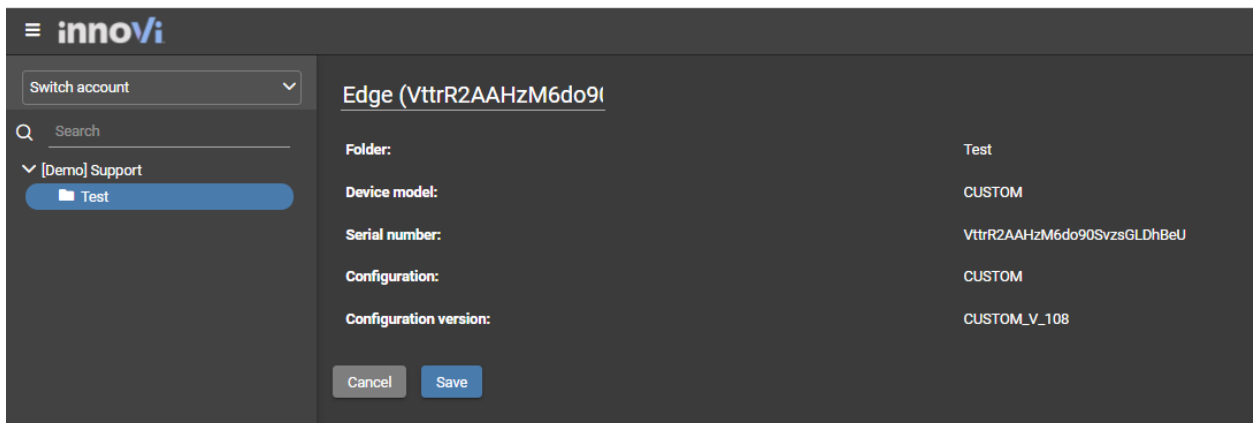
≡ innoVi

Switch account

Search

[Demo] Support

Test

Edge (VttrR2AAHzM6do9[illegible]

Folder: Test

Device model: CUSTOM

Serial number: VttrR2AAHzM6do90SvzsGLDhBeU

Configuration: CUSTOM

Configuration version: CUSTOM_V_108

Cancel Save